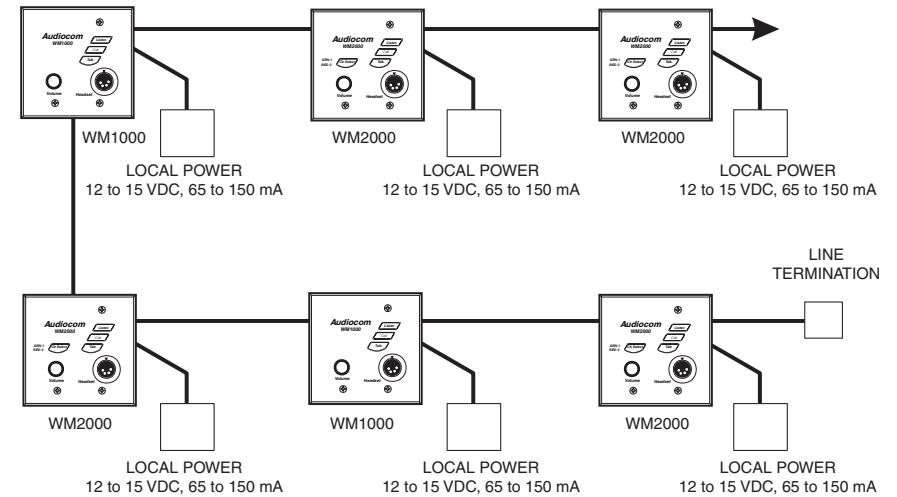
Audiocom
WM1000
Listen
Call
Talk
Volume
Headset

WM1000

LOCAL POWER
12 to 15 VDC, 65 to 150 mA

Audiocom
WM2000
Listen
Call
Talk
GRN 1
RED 2
Ch Select
Volume
Headset

WM2000

LOCAL POWER
12 to 15 VDC, 65 to 150 mA

Audiocom
WM2000
Listen
Call
Talk
GRN 1
RED 2
Ch Select
Volume
Headset

WM2000

LOCAL POWER
12 to 15 VDC, 65 to 150 mA

Audiocom
WM2000
Listen
Call
Talk
GRN 1
RED 2
Ch Select
Volume
Headset

WM2000

LOCAL POWER
12 to 15 VDC, 65 to 150 mA

Audiocom
WM1000
Listen
Call
Talk
Volume
Headset

WM1000

LOCAL POWER
12 to 15 VDC, 65 to 150 mA

LINE
TERMINATION

Audiocom
WM2000
Listen
Call
Talk
GRN 1
RED 2
Ch Select
Volume
Headset

WM2000

LOCAL POWER
12 to 15 VDC, 65 to 150 mA